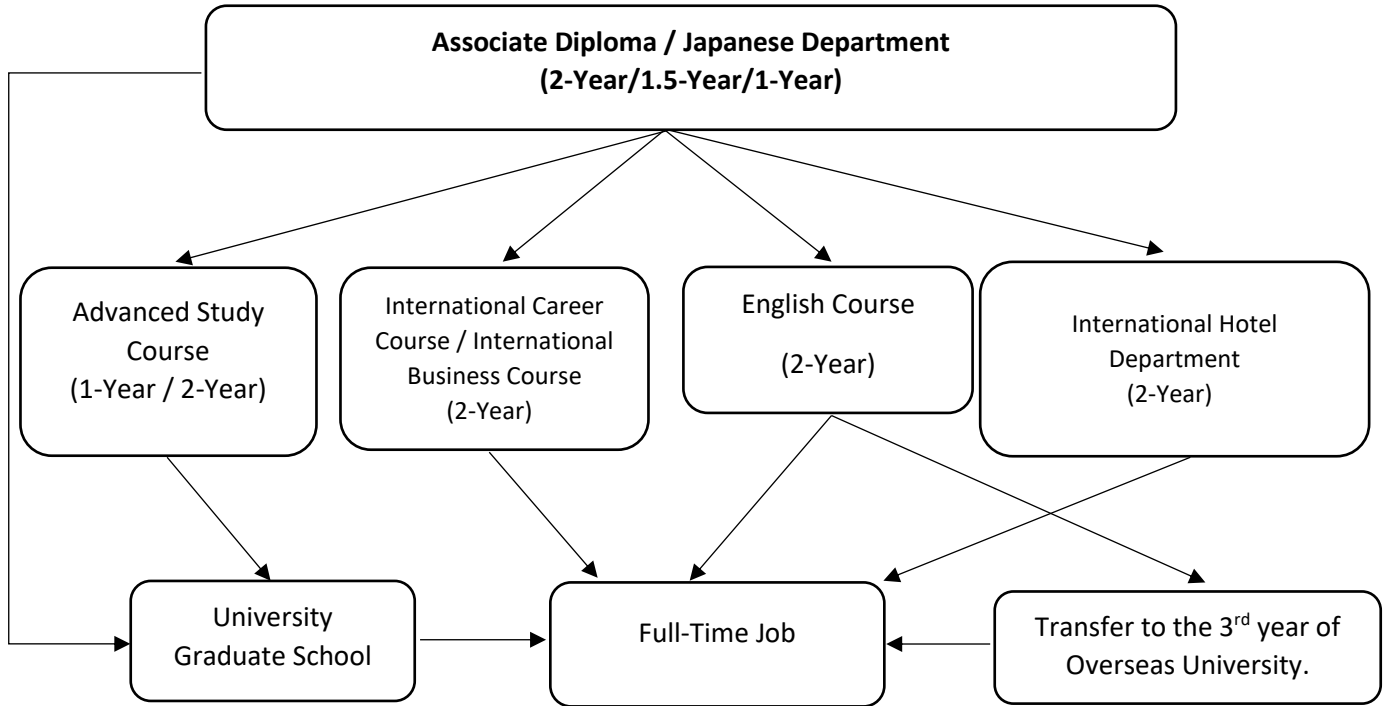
Associate Diploma / Japanese Department
(2-Year/1.5-Year/1-Year)

Advanced Study Course
(1-Year / 2-Year)

International Career Course / International Business Course
(2-Year)

English Course

(2-Year)

International Hotel Department
(2-Year)

University
Graduate School

Full-Time Job

Transfer to the 3$^{rd}$ year of Overseas University.